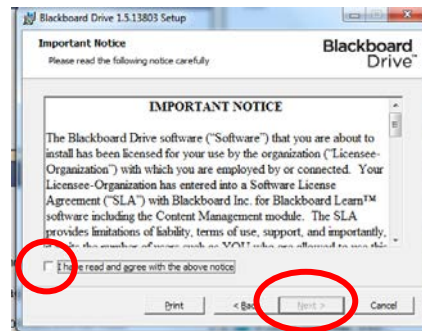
Blackboard Drive 1.5.13803 Setup

Important Notice
Please read the following notice carefully

Blackboard Drive™

IMPORTANT NOTICE

The Blackboard Drive software ("Software") that you are about to install has been licensed for your use by the organization ("Licensee-Organization") with which you are employed by or connected. Your Licensee-Organization has entered into a Software License Agreement ("SLA") with Blackboard Inc. for Blackboard Learn™ software including the Content Management module. The SLA provides limitations of liability, terms of use, support, and importantly, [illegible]

I have read and agree with the above notice

Print
< Back
Next >
Cancel